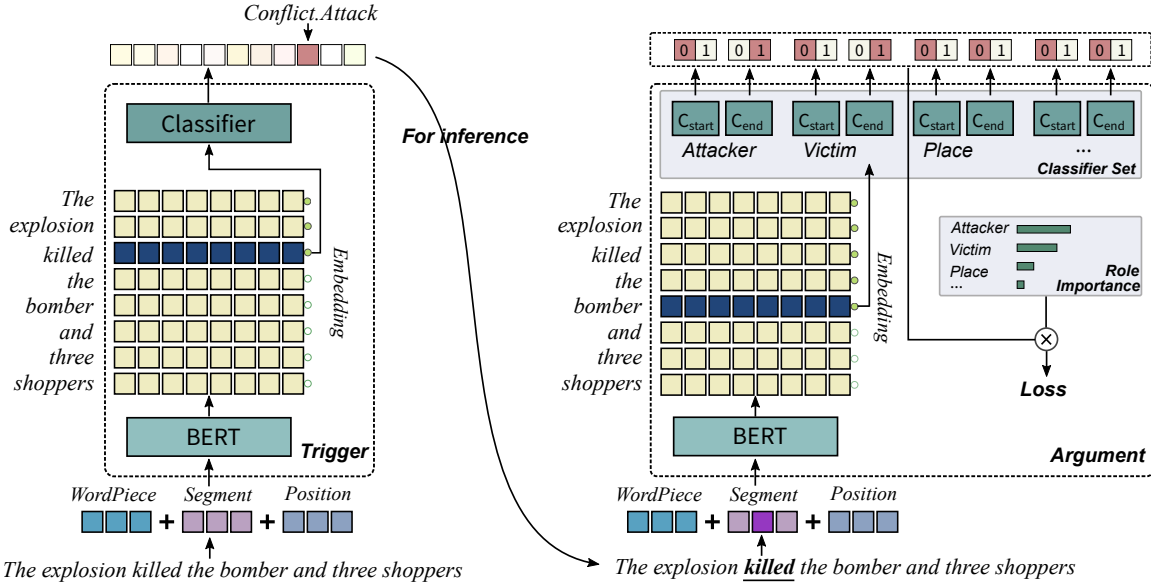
Conflict.Attack

Classifier

The explosion killed the bomber and three shoppers

Embedding

BERT

Trigger

WordPiece + Segment + Position

The explosion killed the bomber and three shoppers

For inference

0 1 0 1 0 1 0 1 0 1 0 1 0 1 0 1

C$_{start}$ C$_{end}$ C$_{start}$ C$_{end}$ C$_{start}$ C$_{end}$ C$_{start}$ C$_{end}$

Attacker Victim Place ...

Classifier Set

The explosion killed the bomber and three shoppers

Embedding

Attacker
Victim
Place
...
Role Importance

Loss

BERT

Argument

WordPiece + Segment + Position

The explosion **killed** the bomber and three shoppers